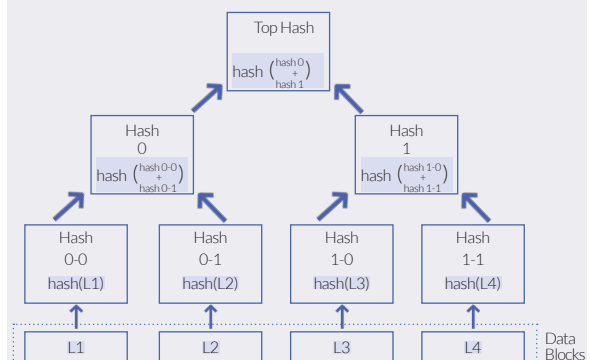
Top Hash

hash $\left(\begin{smallmatrix}\text{hash 0}\\+\\\text{hash 1}\end{smallmatrix}\right)$

Hash 0

hash $\left(\begin{smallmatrix}\text{hash 0-0}\\+\\\text{hash 0-1}\end{smallmatrix}\right)$

Hash 1

hash $\left(\begin{smallmatrix}\text{hash 1-0}\\+\\\text{hash 1-1}\end{smallmatrix}\right)$

Hash 0-0

hash(L1)

Hash 0-1

hash(L2)

Hash 1-0

hash(L3)

Hash 1-1

hash(L4)

L1

L2

L3

L4

Data Blocks